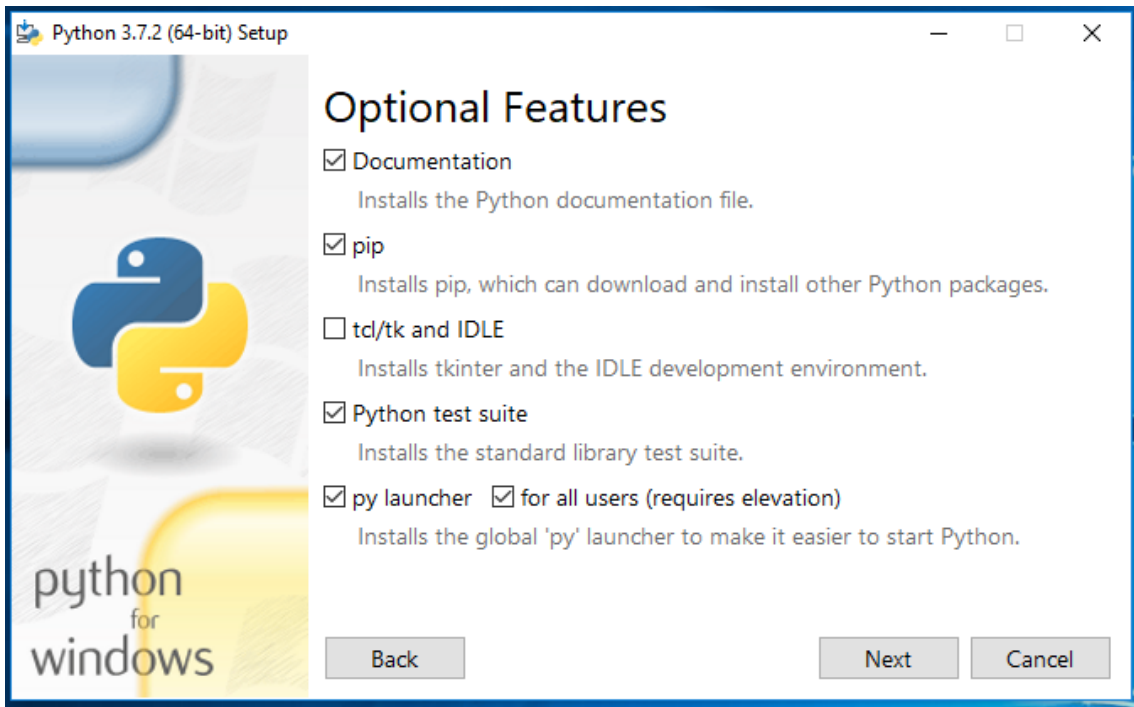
Python 3.7.2 (64-bit) Setup

python for windows

Optional Features

☑ Documentation
Installs the Python documentation file.

☑ pip
Installs pip, which can download and install other Python packages.

☐ tcl/tk and IDLE
Installs tkinter and the IDLE development environment.

☑ Python test suite
Installs the standard library test suite.

☑ py launcher ☑ for all users (requires elevation)
Installs the global 'py' launcher to make it easier to start Python.

Back

Next

Cancel